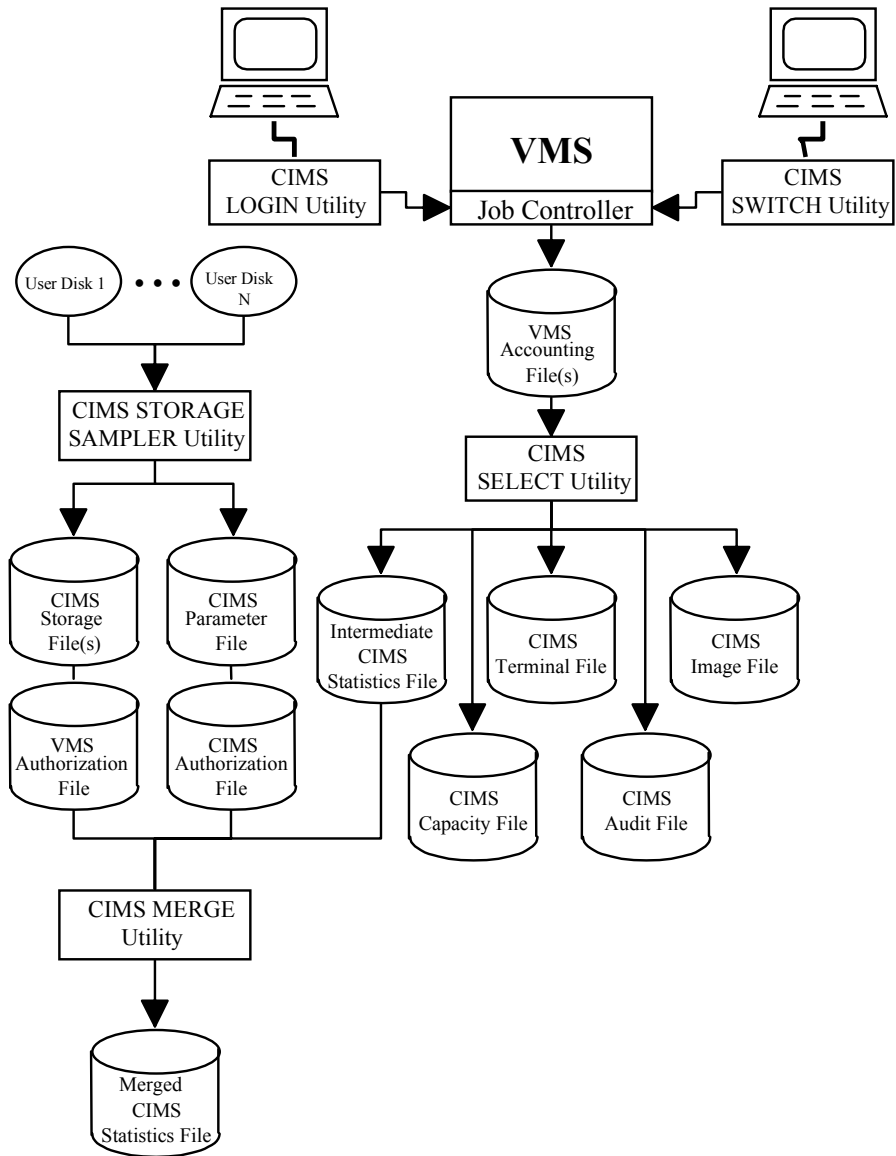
VMS

Job Controller

CIMS LOGIN Utility

CIMS SWITCH Utility

User Disk 1

• • •

User Disk N

VMS Accounting File(s)

CIMS STORAGE SAMPLER Utility

CIMS SELECT Utility

CIMS Storage File(s)

CIMS Parameter File

Intermediate CIMS Statistics File

CIMS Terminal File

CIMS Image File

VMS Authorization File

CIMS Authorization File

CIMS Capacity File

CIMS Audit File

CIMS MERGE Utility

Merged CIMS Statistics File